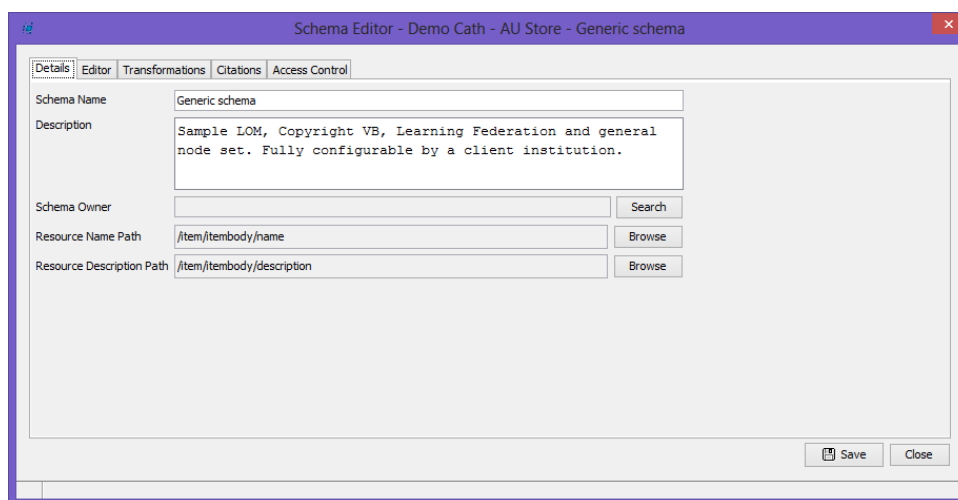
Schema Editor - Demo Cath - AU Store - Generic schema

Details | Editor | Transformations | Citations | Access Control

Schema Name: Generic schema

Description: Sample LOM, Copyright VB, Learning Federation and general node set. Fully configurable by a client institution.

Schema Owner: Search

Resource Name Path: /item/itembody/name Browse

Resource Description Path: /item/itembody/description Browse

Save Close